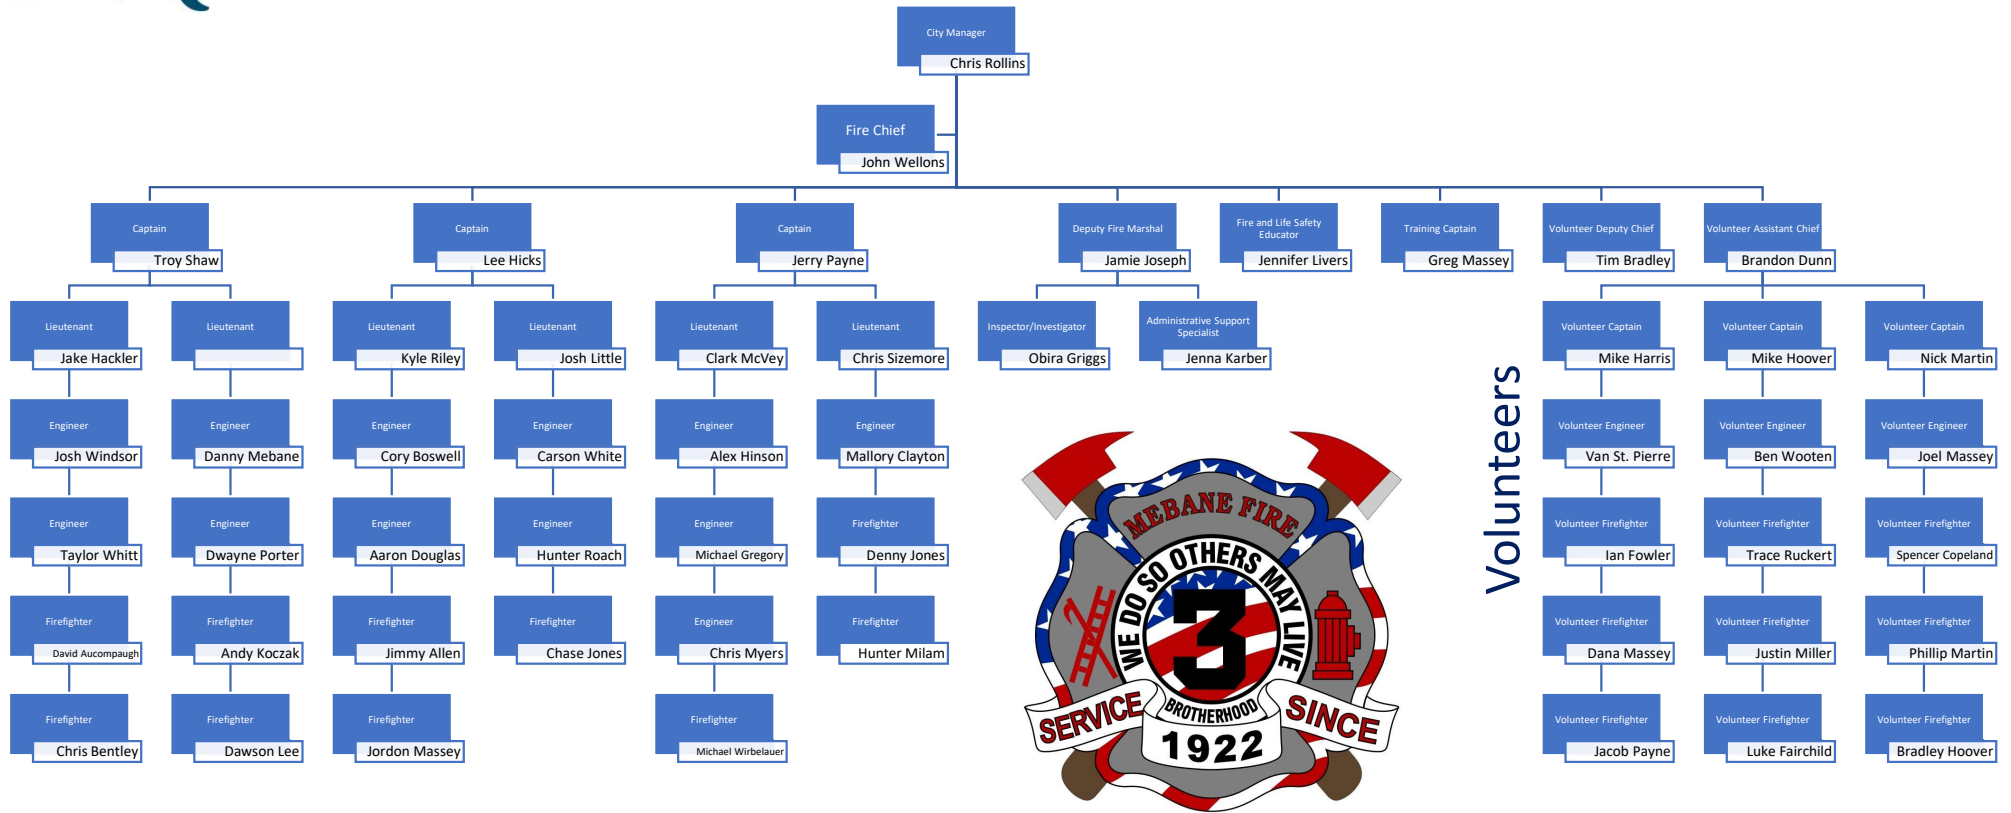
City Manager
Chris Rollins

Fire Chief
John Wellons

Captain
Troy Shaw

Captain
Lee Hicks

Captain
Jerry Payne

Deputy Fire Marshal
Jamie Joseph

Fire and Life Safety Educator
Jennifer Livers

Training Captain
Greg Massey

Volunteer Deputy Chief
Tim Bradley

Volunteer Assistant Chief
Brandon Dunn

Lieutenant
Jake Hackler

Lieutenant

Lieutenant
Kyle Riley

Lieutenant
Josh Little

Lieutenant
Clark McVey

Lieutenant
Chris Sizemore

Inspector/Investigator
Obira Griggs

Administrative Support Specialist
Jenna Karber

Volunteer Captain
Mike Harris

Volunteer Captain
Mike Hoover

Volunteer Captain
Nick Martin

Engineer
Josh Windsor

Engineer
Danny Mebane

Engineer
Cory Boswell

Engineer
Carson White

Engineer
Alex Hinson

Engineer
Mallory Clayton

Volunteer Engineer
Van St. Pierre

Volunteer Engineer
Ben Wooten

Volunteer Engineer
Joel Massey

Engineer
Taylor Whitt

Engineer
Dwayne Porter

Engineer
Aaron Douglas

Engineer
Hunter Roach

Engineer
Michael Gregory

Firefighter
Denny Jones

Volunteer Firefighter
Ian Fowler

Volunteer Firefighter
Trace Ruckert

Volunteer Firefighter
Spencer Copeland

Firefighter
David Aucompaugh

Firefighter
Andy Koczak

Firefighter
Jimmy Allen

Firefighter
Chase Jones

Engineer
Chris Myers

Firefighter
Hunter Milam

Volunteer Firefighter
Dana Massey

Volunteer Firefighter
Justin Miller

Volunteer Firefighter
Phillip Martin

Firefighter
Chris Bentley

Firefighter
Dawson Lee

Firefighter
Jordon Massey

Firefighter
Michael Wirbelauer

Volunteer Firefighter
Jacob Payne

Volunteer Firefighter
Luke Fairchild

Volunteer Firefighter
Bradley Hoover

Volunteers

MEBANE FIRE
WE DO SO OTHERS MAY LIVE
3
SERVICE BROTHERHOOD SINCE
1922